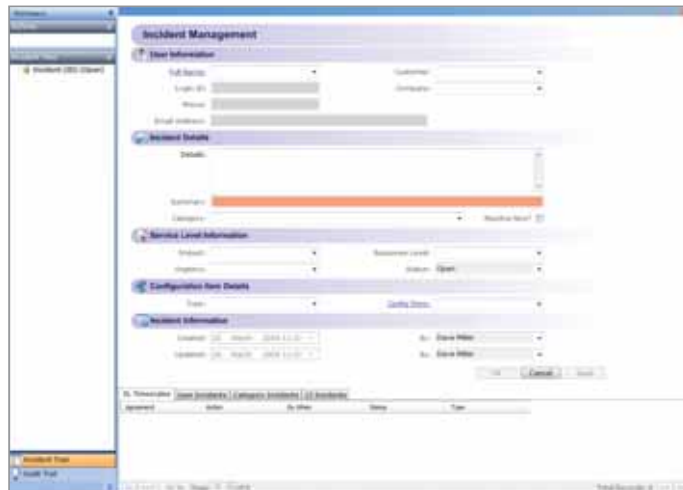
Incident Management

User Information

Full Name: Customer:

Login ID: Company:

Phone:

Email Address:

Incident Details

Details:

Summary:

Category: Routine Item?

Service Level Information

Impact: Response Level:

Urgency: Status: Open

Configuration Item Details

Type: Config Items:

Incident Information

Created: 20 March 2009 11:21 By: Dave Miller

Updated: 20 March 2009 11:21 By: Dave Miller

OK Cancel Save

Incident (001 Open)

Incident Tree

Audit Trail

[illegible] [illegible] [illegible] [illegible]

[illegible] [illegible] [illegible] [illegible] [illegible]

Total Records: 0